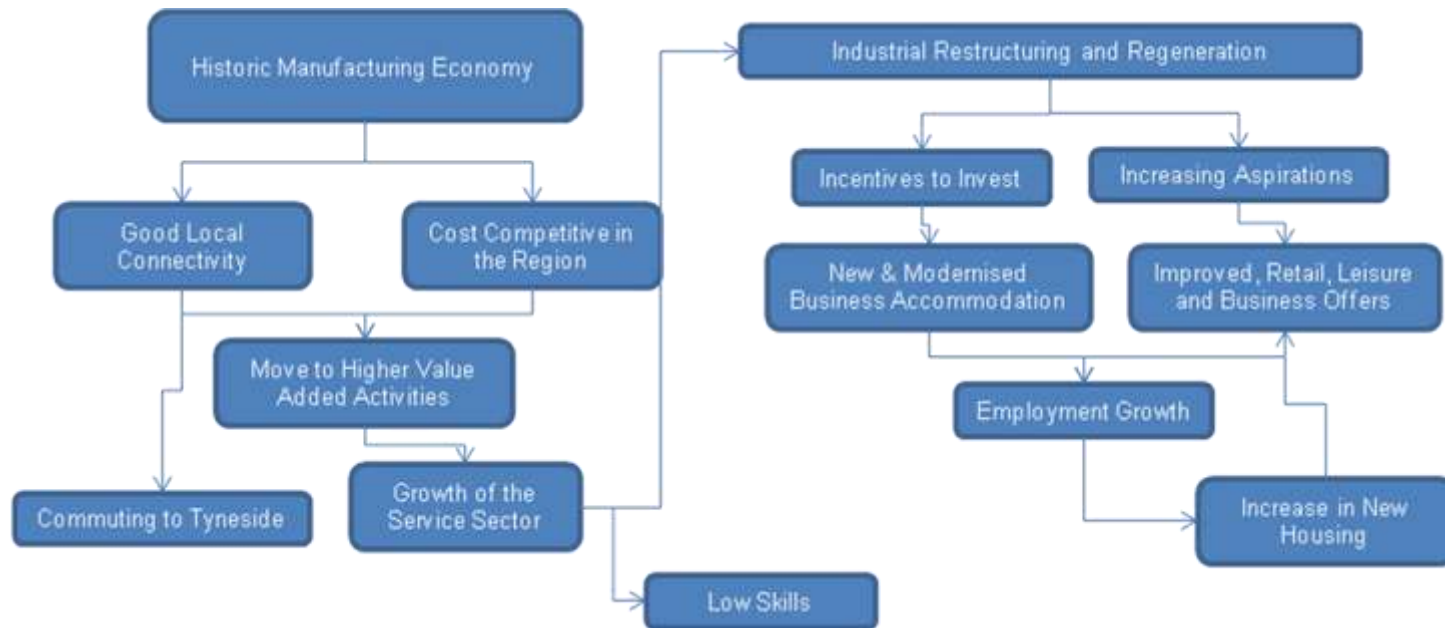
Historic Manufacturing Economy

Good Local Connectivity

Cost Competitive in the Region

Move to Higher Value Added Activities

Commuting to Tyneside

Growth of the Service Sector

Low Skills

Industrial Restructuring and Regeneration

Incentives to Invest

Increasing Aspirations

New & Modernised Business Accommodation

Improved, Retail, Leisure and Business Offers

Employment Growth

Increase in New Housing